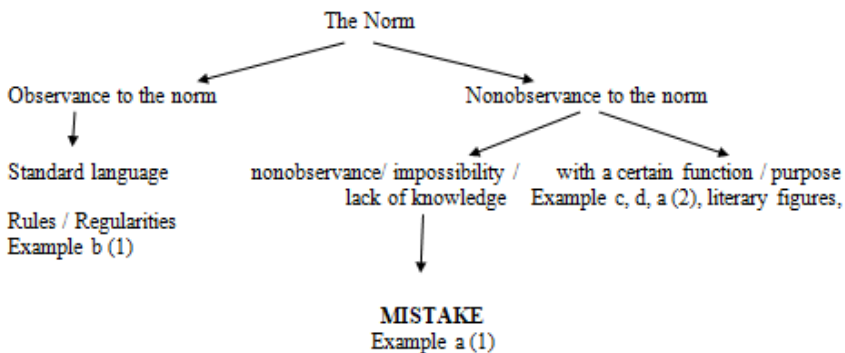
The Norm

Observance to the norm

Standard language

Rules / Regularities
Example b (1)

Nonobservance to the norm

nonobservance/ impossibility / lack of knowledge

MISTAKE
Example a (1)

with a certain function / purpose
Example c, d, a (2), literary figures,